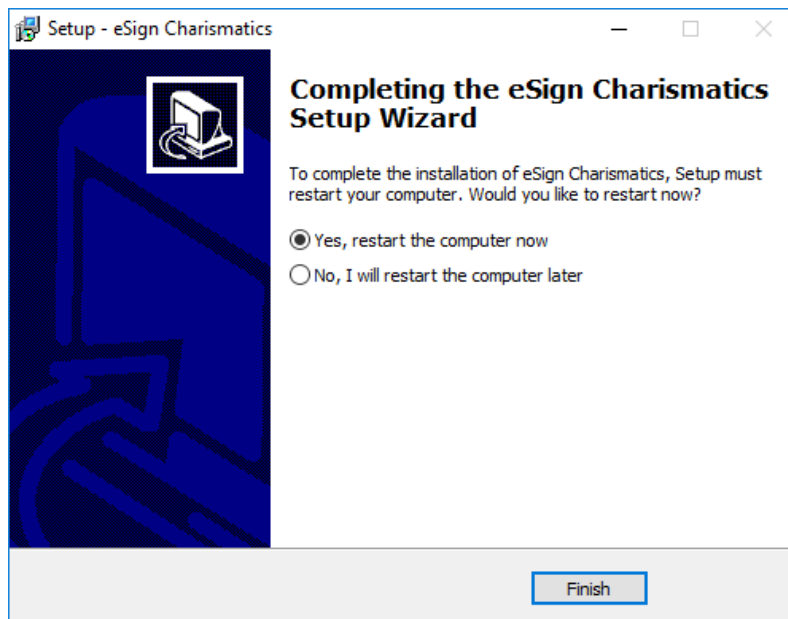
Setup - eSign Charismatics

Completing the eSign Charismatics Setup Wizard

To complete the installation of eSign Charismatics, Setup must restart your computer. Would you like to restart now?

Yes, restart the computer now

No, I will restart the computer later

Finish